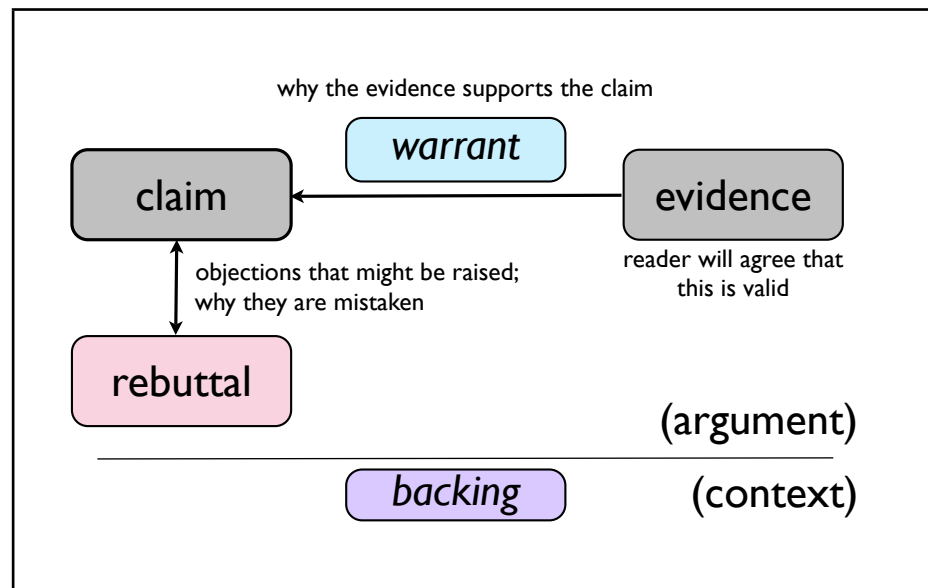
why the evidence supports the claim

*warrant*

claim

evidence

reader will agree that this is valid

objections that might be raised; why they are mistaken

rebuttal

(argument)

*backing*

(context)